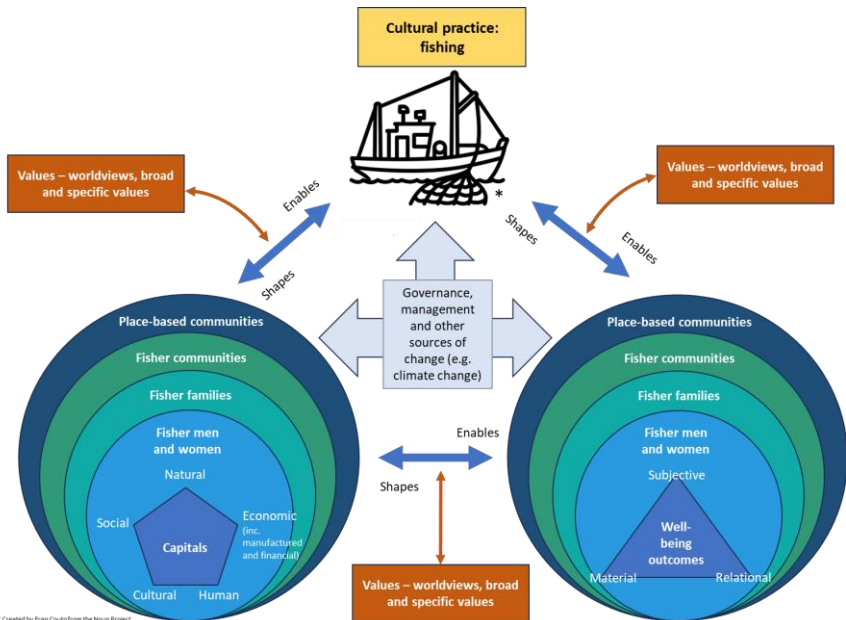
Cultural practice: fishing

*

Values – worldviews, broad and specific values

Values – worldviews, broad and specific values

Enables

Shapes

Shapes

Enables

Governance, management and other sources of change (e.g. climate change)

Place-based communities

Fisher communities

Fisher families

Fisher men and women

Natural

Social

Economic (inc. manufactured and financial)

Capitals

Cultural

Human

Enables

Shapes

Values – worldviews, broad and specific values

Place-based communities

Fisher communities

Fisher families

Fisher men and women

Subjective

Well-being outcomes

Material

Relational

Created by Fran Couto from the Noun Project